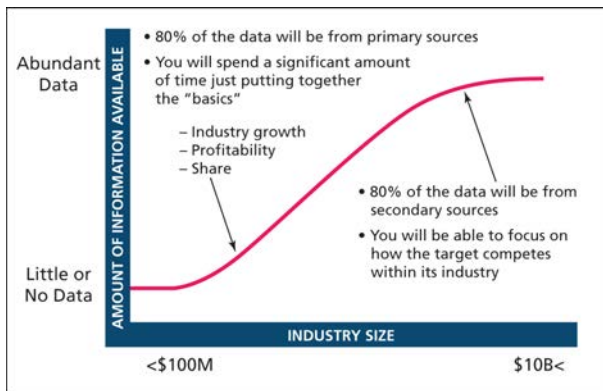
Abundant Data

Little or No Data

AMOUNT OF INFORMATION AVAILABLE

• 80% of the data will be from primary sources

• You will spend a significant amount of time just putting together the "basics"

– Industry growth
– Profitability
– Share

• 80% of the data will be from secondary sources

• You will be able to focus on how the target competes within its industry

INDUSTRY SIZE

<$100M

$10B<